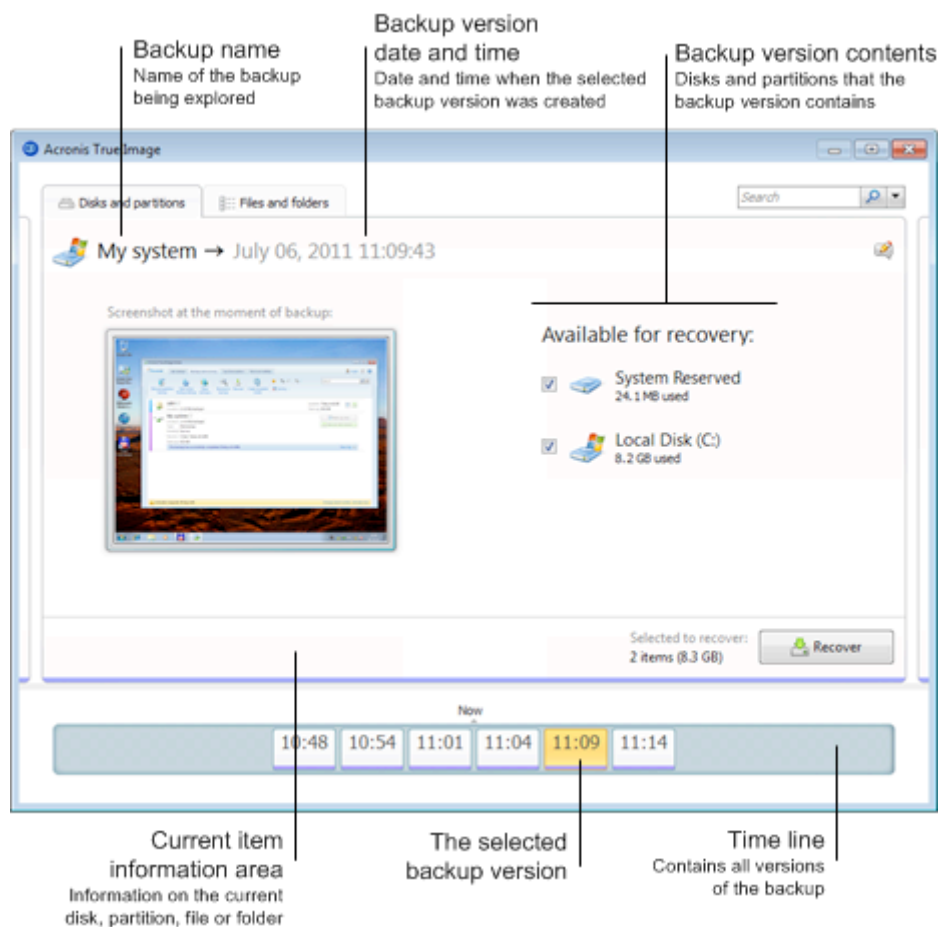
Backup name
Name of the backup being explored

Backup version date and time
Date and time when the selected backup version was created

Backup version contents
Disks and partitions that the backup version contains

Acronis True Image

Disks and partitions

Files and folders

Search

My system → July 06, 2011 11:09:43

Screenshot at the moment of backup:

Available for recovery:

System Reserved
24.1 MB used

Local Disk (C:)
8.2 GB used

Selected to recover:
2 items (8.3 GB)

Recover

Now

| 10:48 | 10:54 | 11:01 | 11:04 | 11:09 | 11:14 |
|---|---|---|---|---|---|

Current item information area
Information on the current disk, partition, file or folder

The selected backup version

Time line
Contains all versions of the backup